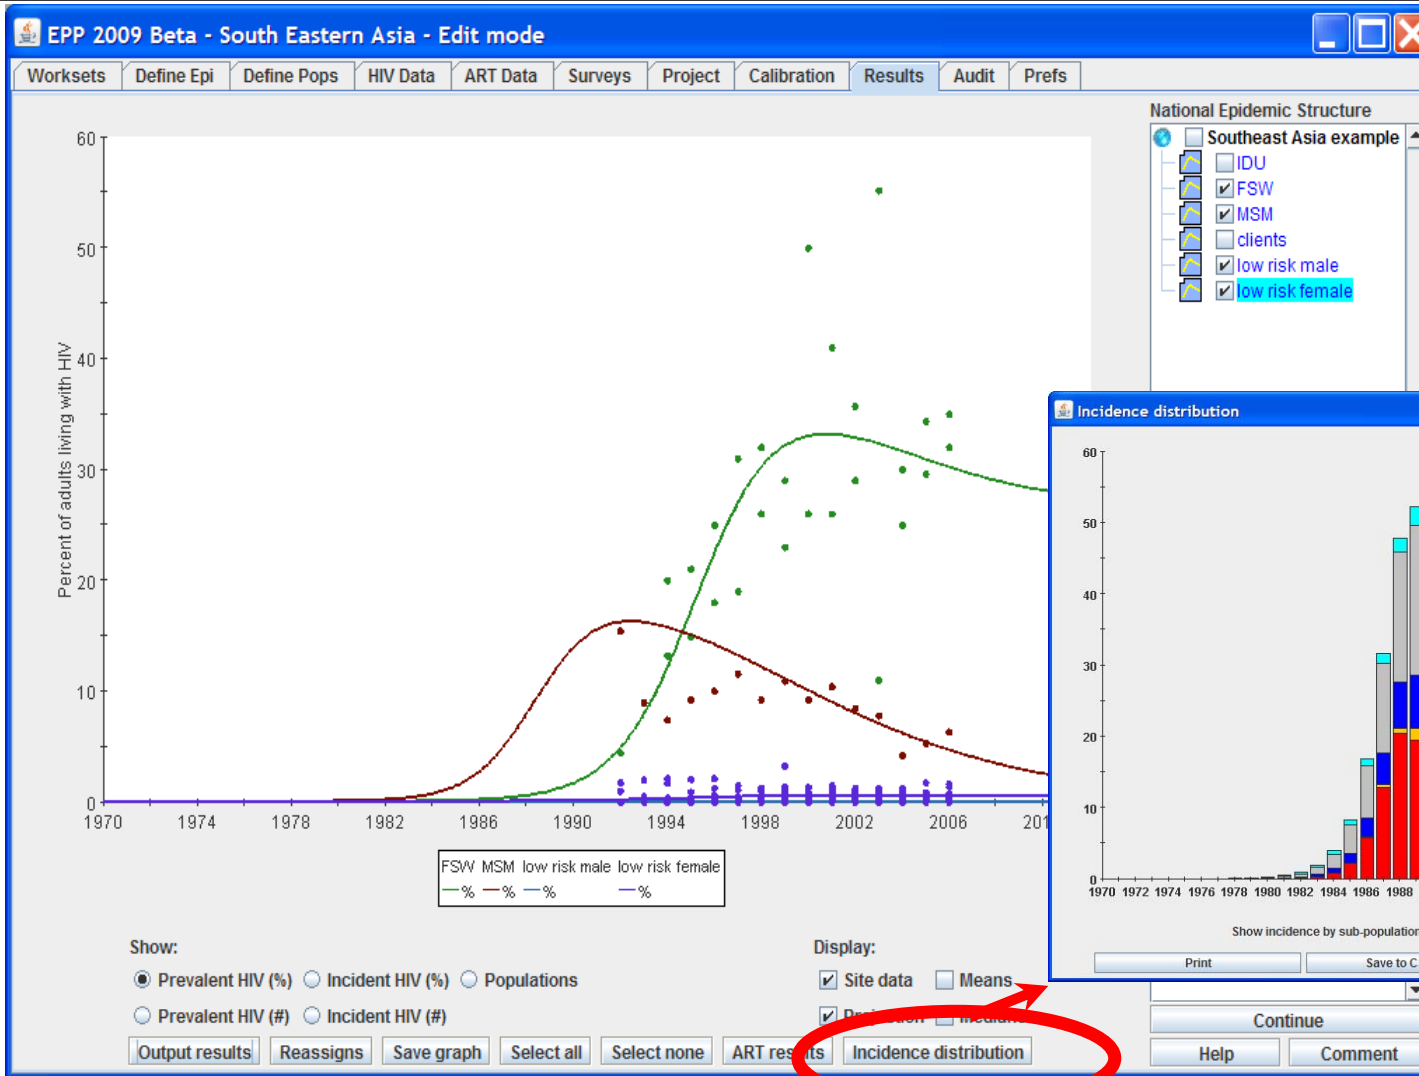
EPP 2009 Beta - South Eastern Asia - Edit mode

Worksets | Define Epi | Define Pops | HIV Data | ART Data | Surveys | Project | Calibration | Results | Audit | Prefs

Percent of adults living with HIV

60
50
40
30
20
10
0

1970 1974 1978 1982 1986 1990 1994 1998 2002 2006 201

FSW MSM low risk male low risk female
—% —% —% —%

National Epidemic Structure
Southeast Asia example
IDU
FSW
MSM
clients
low risk male
low risk female

Incidence distribution

60
50
40
30
20
10
0

1970 1972 1974 1976 1978 1980 1982 1984 1986 1988

Show incidence by sub-population

Print
Save to C

Show:
Prevalent HIV (%) Incident HIV (%) Populations
Prevalent HIV (#) Incident HIV (#)

Display:
Site data Means
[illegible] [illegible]

Output results | Reassigns | Save graph | Select all | Select none | ART res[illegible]ts | Incidence distribution

Continue
Help | Comment